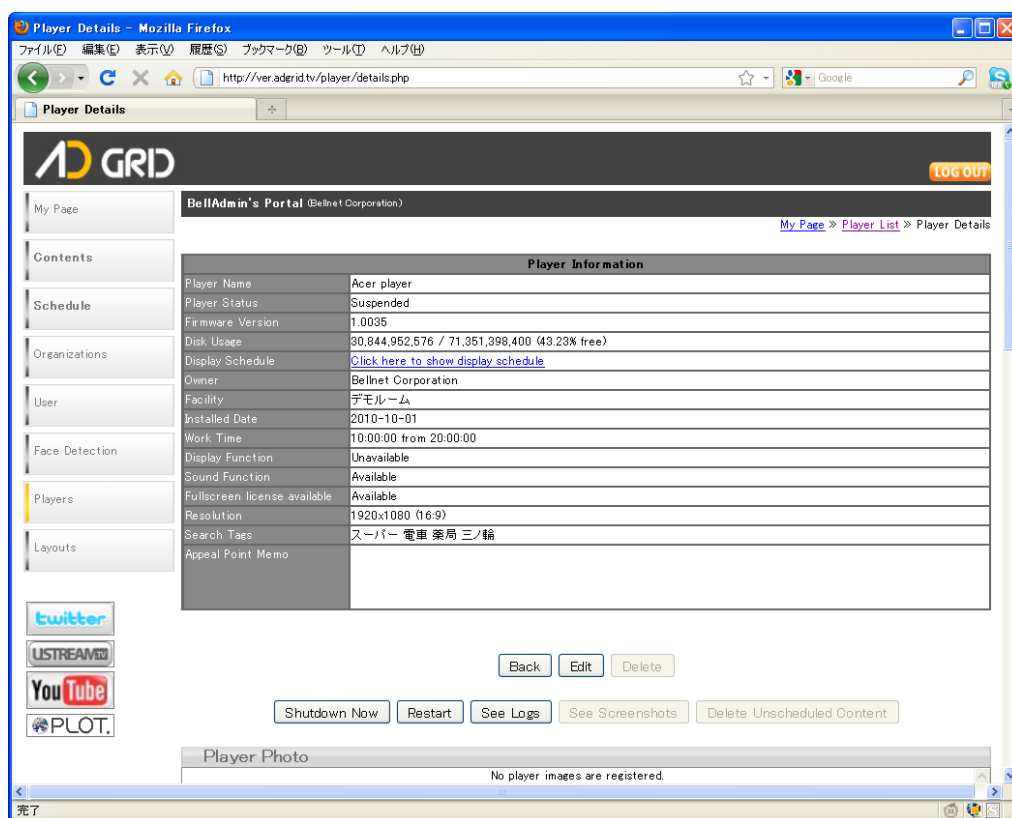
Player Details - Mozilla Firefox

ファイル(F) 編集(E) 表示(V) 履歴(S) ブックマーク(B) ツール(T) ヘルプ(H)

http://ver.adgrid.tv/player/details.php

Google

Player Details

AD GRID

LOG OUT

My Page

Contents

Schedule

Organizations

User

Face Detection

Players

Layouts

BellAdmin's Portal (Bellnet Corporation)

My Page » Player List » Player Details

| Player Information | |
|---|---|
| Player Name | Acer player |
| Player Status | Suspended |
| Firmware Version | 1.0035 |
| Disk Usage | 30,844,952,576 / 71,351,398,400 (43.23% free) |
| Display Schedule | Click here to show display schedule |
| Owner | Bellnet Corporation |
| Facility | デモルーム |
| Installed Date | 2010-10-01 |
| Work Time | 10:00:00 from 20:00:00 |
| Display Function | Unavailable |
| Sound Function | Available |
| Fullscreen license available | Available |
| Resolution | 1920x1080 (16:9) |
| Search Tags | スーパー 電車 薬局 三ノ輪 |
| Appeal Point Memo | |

twitter

USTREAM TV

YouTube

PLOT.

Back Edit Delete

Shutdown Now Restart See Logs See Screenshots Delete Unscheduled Content

Player Photo

No player images are registered.

完了